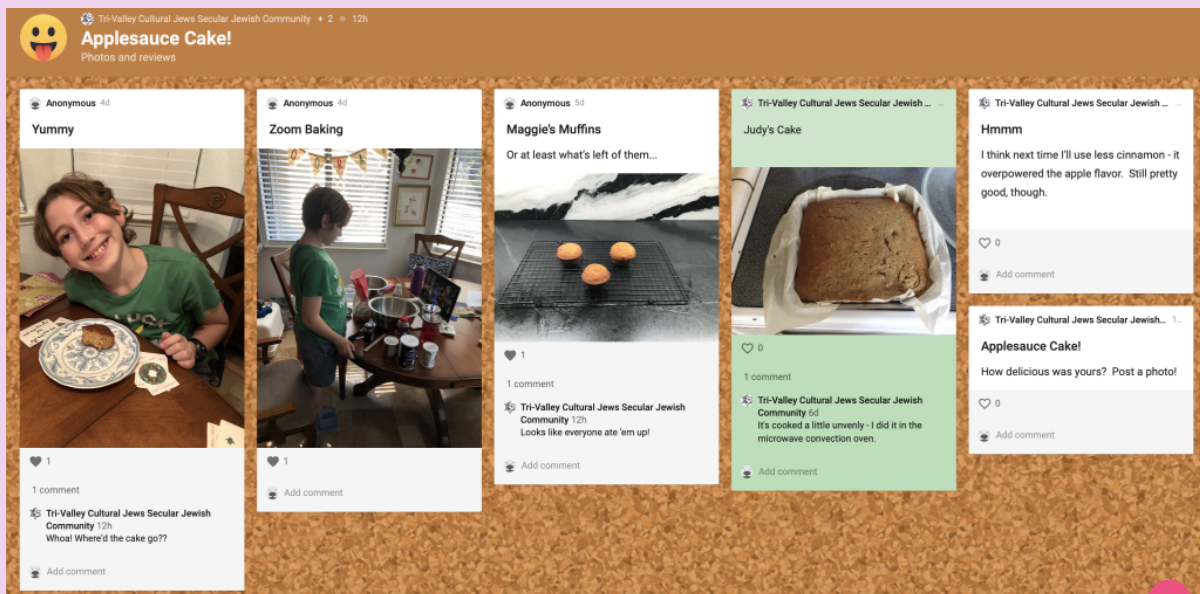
Tri-Valley Cultural Jews Secular Jewish Community • 2 • 12h

Applesauce Cake!

Photos and reviews

Anonymous 4d

Yummy

1

1 comment

Tri-Valley Cultural Jews Secular Jewish Community 12h

Whoa! Where'd the cake go??

Add comment

Anonymous 4d

Zoom Baking

1

Add comment

Anonymous 5d

Maggie's Muffins

Or at least what's left of them...

1

1 comment

Tri-Valley Cultural Jews Secular Jewish Community 12h

Looks like everyone ate 'em up!

Add comment

Tri-Valley Cultural Jews Secular Jewish ...

Judy's Cake

0

1 comment

Tri-Valley Cultural Jews Secular Jewish Community 6d

It's cooked a little unvenly - I did it in the microwave convection oven.

Add comment

Tri-Valley Cultural Jews Secular Jewish ...

Hmmm

I think next time I'll use less cinnamon - it overpowered the apple flavor. Still pretty good, though.

0

Add comment

Tri-Valley Cultural Jews Secular Jewish...

Applesauce Cake!

How delicious was yours? Post a photo!

0

Add comment